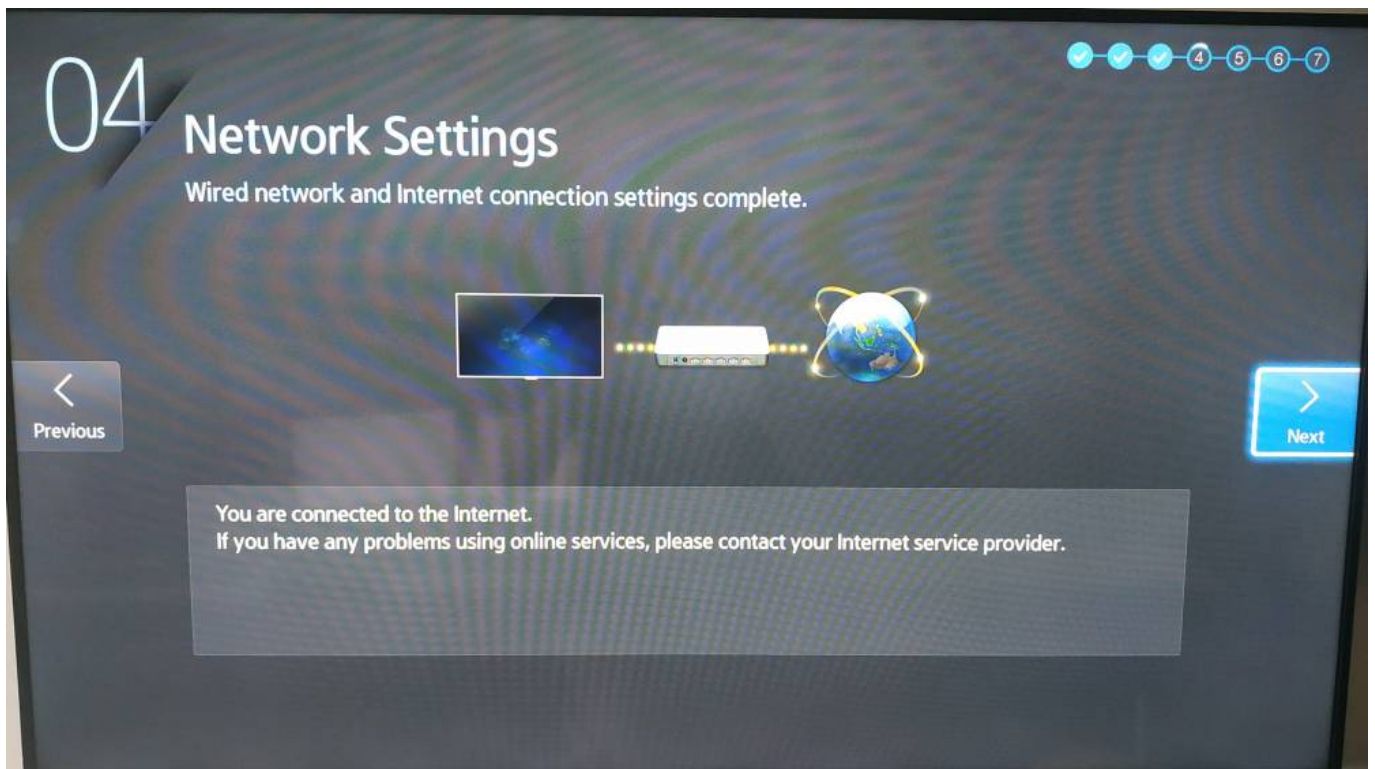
04

Network Settings

Wired network and Internet connection settings complete.

4 5 6 7

Previous

Next

You are connected to the Internet.
If you have any problems using online services, please contact your Internet service provider.